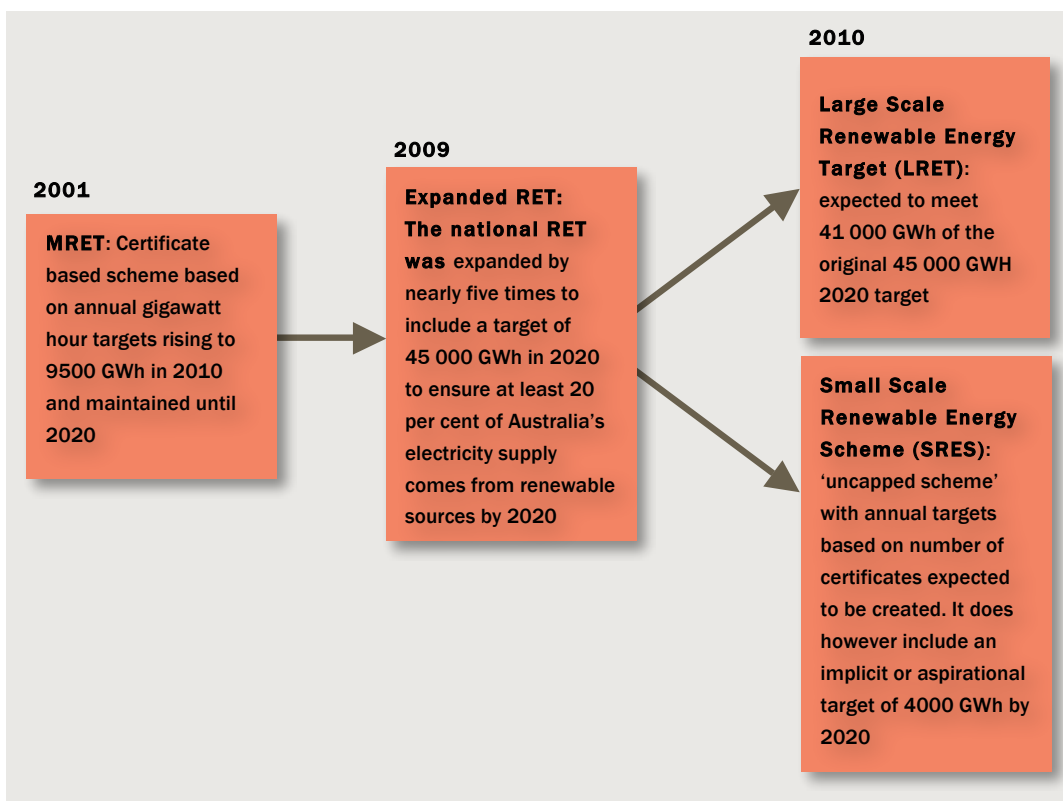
2001

MRET: Certificate based scheme based on annual gigawatt hour targets rising to 9500 GWh in 2010 and maintained until 2020

2009

Expanded RET: The national RET was expanded by nearly five times to include a target of 45 000 GWh in 2020 to ensure at least 20 per cent of Australia's electricity supply comes from renewable sources by 2020

2010

Large Scale Renewable Energy Target (LRET): expected to meet 41 000 GWh of the original 45 000 GWH 2020 target

Small Scale Renewable Energy Scheme (SRES): 'uncapped scheme' with annual targets based on number of certificates expected to be created. It does however include an implicit or aspirational target of 4000 GWh by 2020